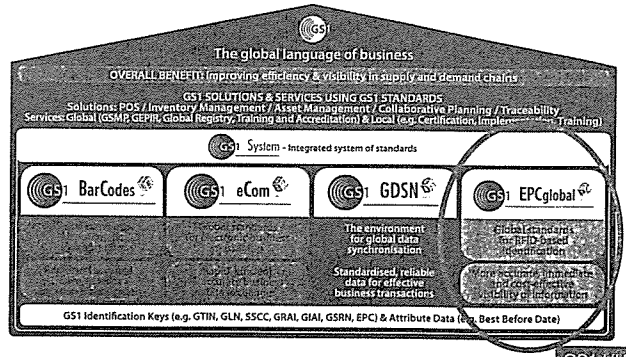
GS1

The global language of business

OVERALL BENEFIT: Improving efficiency & visibility in supply and demand chains

GS1 SOLUTIONS & SERVICES USING GS1 STANDARDS
Solutions: POS / Inventory Management / Asset Management / Collaborative Planning / Traceability
Services: Global (GSMP, GEPIR, Global Registry, Training and Accreditation) & Local (e.g. Certification, Implem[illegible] Training)

GS1 System - Integrated system of standards

GS1 BarCodes

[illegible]

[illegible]

GS1 eCom

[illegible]

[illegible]

GS1 GDSN

The environment for global data synchronisation

Standardised, reliable data for effective business transactions

GS1 EPCglobal

Global standards for RFID-based identification

More accurate, immediate and cost-effective visibility of information

GS1 Identification Keys (e.g. GTIN, GLN, SSCC, GRAI, GIAI, GSRN, EPC) & Attribute Data (e.g. Best Before Date)